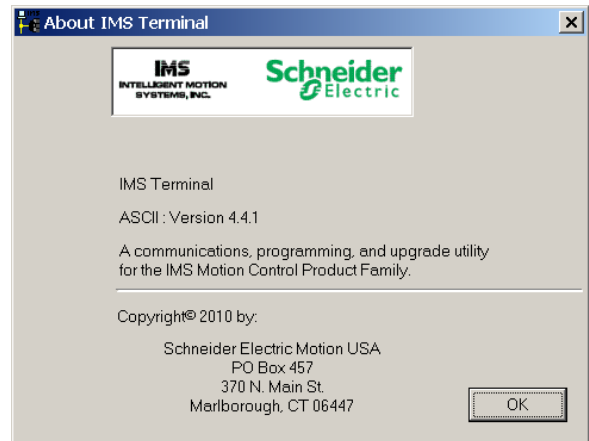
About IMS Terminal

IMS
INTELLIGENT MOTION SYSTEMS, INC.

Schneider Electric

IMS Terminal

ASCII : Version 4.4.1

A communications, programming, and upgrade utility for the IMS Motion Control Product Family.

Copyright© 2010 by:

Schneider Electric Motion USA
PO Box 457
370 N. Main St.
Marlborough, CT 06447

OK